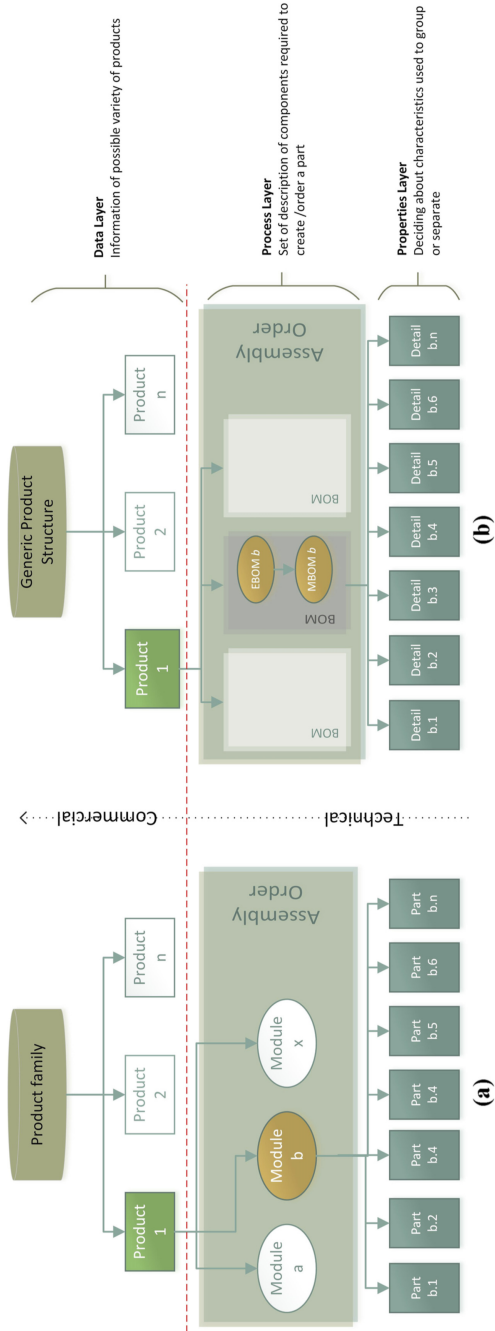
Product family

Product 1

Product 2

Product n

Module a

Module b

Module x

Assembly Order

Part b.1

Part b.2

Part b.4

Part b.4

Part b.5

Part b.6

Part b.n

(a)

Commercial

Technical

Generic Product Structure

Product 1

Product 2

Product n

BOM

EBOM *b*

MBOM *b*

BOM

BOM

Assembly Order

Detail b.1

Detail b.2

Detail b.3

Detail b.4

Detail b.5

Detail b.6

Detail b.n

(b)

**Data Layer**
Information of possible variety of products

**Process Layer**
Set of description of components required to create /order a part

**Properties Layer**
Deciding about characteristics used to group or separate